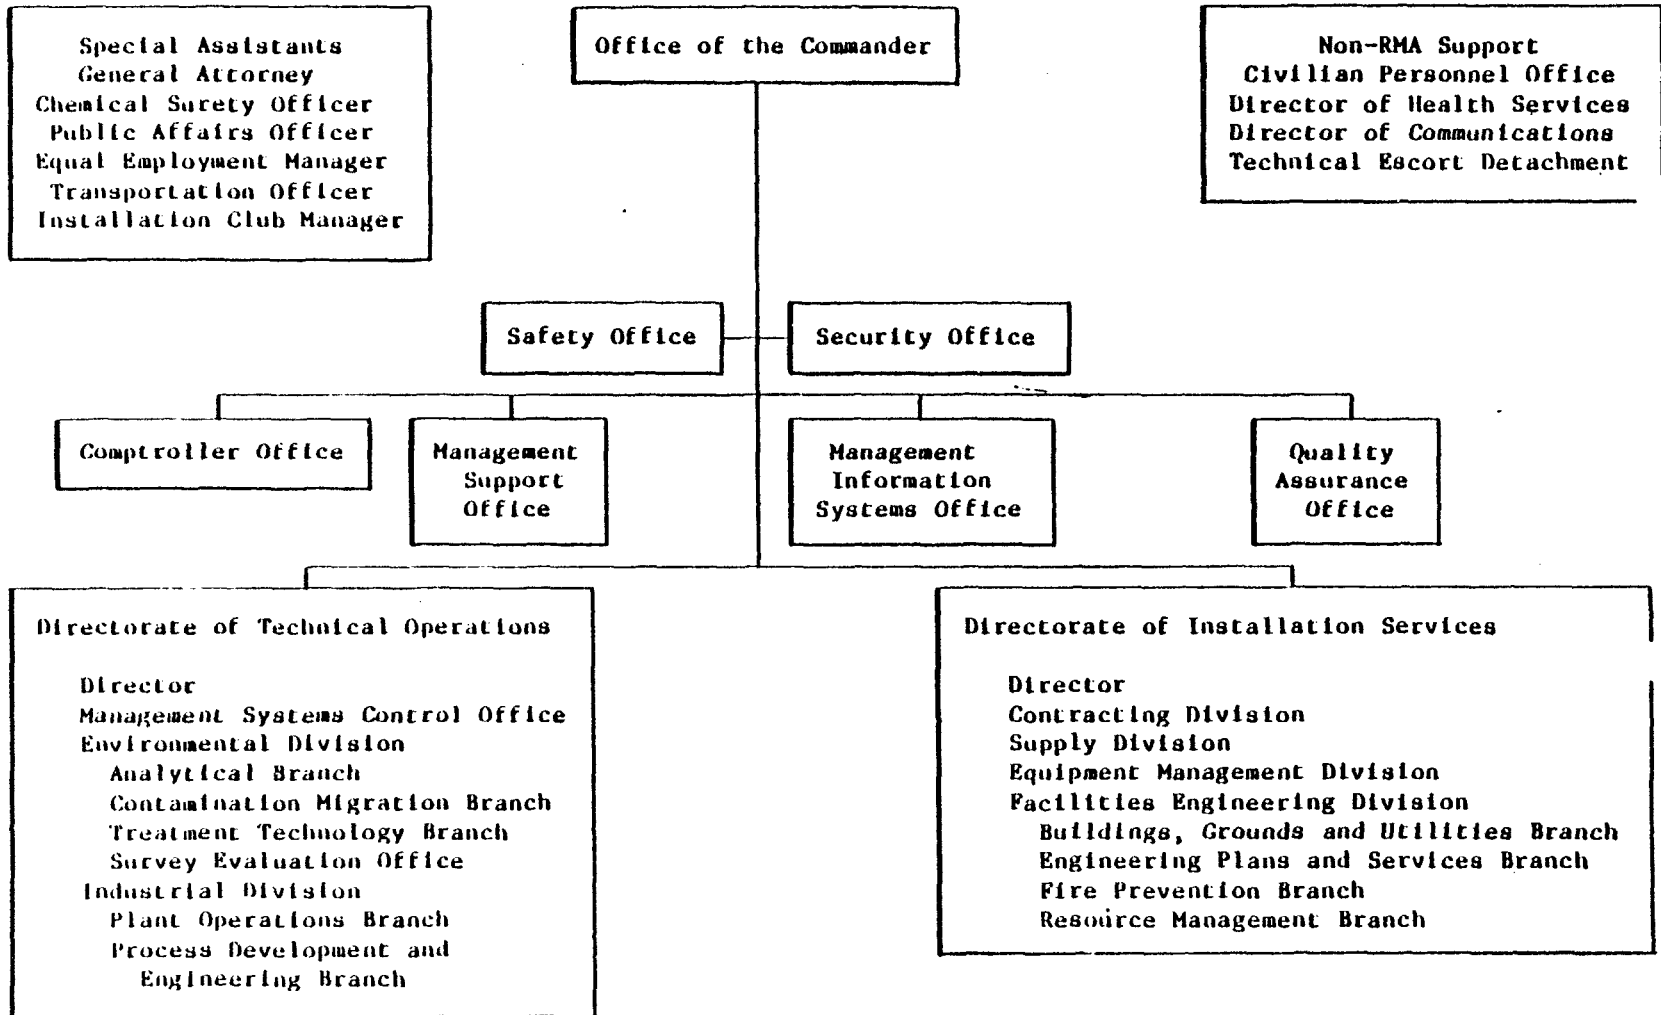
Special Assistants
General Attorney
Chemical Surety Officer
Public Affairs Officer
Equal Employment Manager
Transportation Officer
Installation Club Manager

Office of the Commander

Non-RMA Support
Civilian Personnel Office
Director of Health Services
Director of Communications
Technical Escort Detachment

Safety Office

Security Office

Comptroller Office

Management Support Office

Management Information Systems Office

Quality Assurance Office

Directorate of Technical Operations

Director
Management Systems Control Office
Environmental Division
Analytical Branch
Contamination Migration Branch
Treatment Technology Branch
Survey Evaluation Office
Industrial Division
Plant Operations Branch
Process Development and Engineering Branch

Directorate of Installation Services

Director
Contracting Division
Supply Division
Equipment Management Division
Facilities Engineering Division
Buildings, Grounds and Utilities Branch
Engineering Plans and Services Branch
Fire Prevention Branch
Resource Management Branch